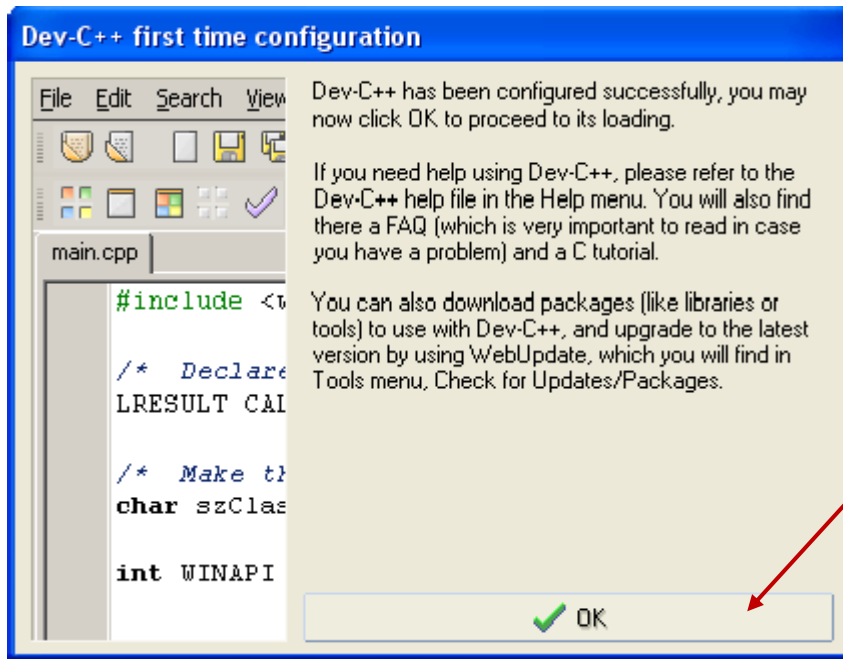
Dev-C++ first time configuration

File Edit Search View

main.cpp

#include <w

/* Declare
LRESULT CAL

/* Make th
char szClas

int WINAPI

Dev-C++ has been configured successfully, you may now click OK to proceed to its loading.

If you need help using Dev-C++, please refer to the Dev-C++ help file in the Help menu. You will also find there a FAQ (which is very important to read in case you have a problem) and a C tutorial.

You can also download packages (like libraries or tools) to use with Dev-C++, and upgrade to the latest version by using WebUpdate, which you will find in Tools menu, Check for Updates/Packages.

OK